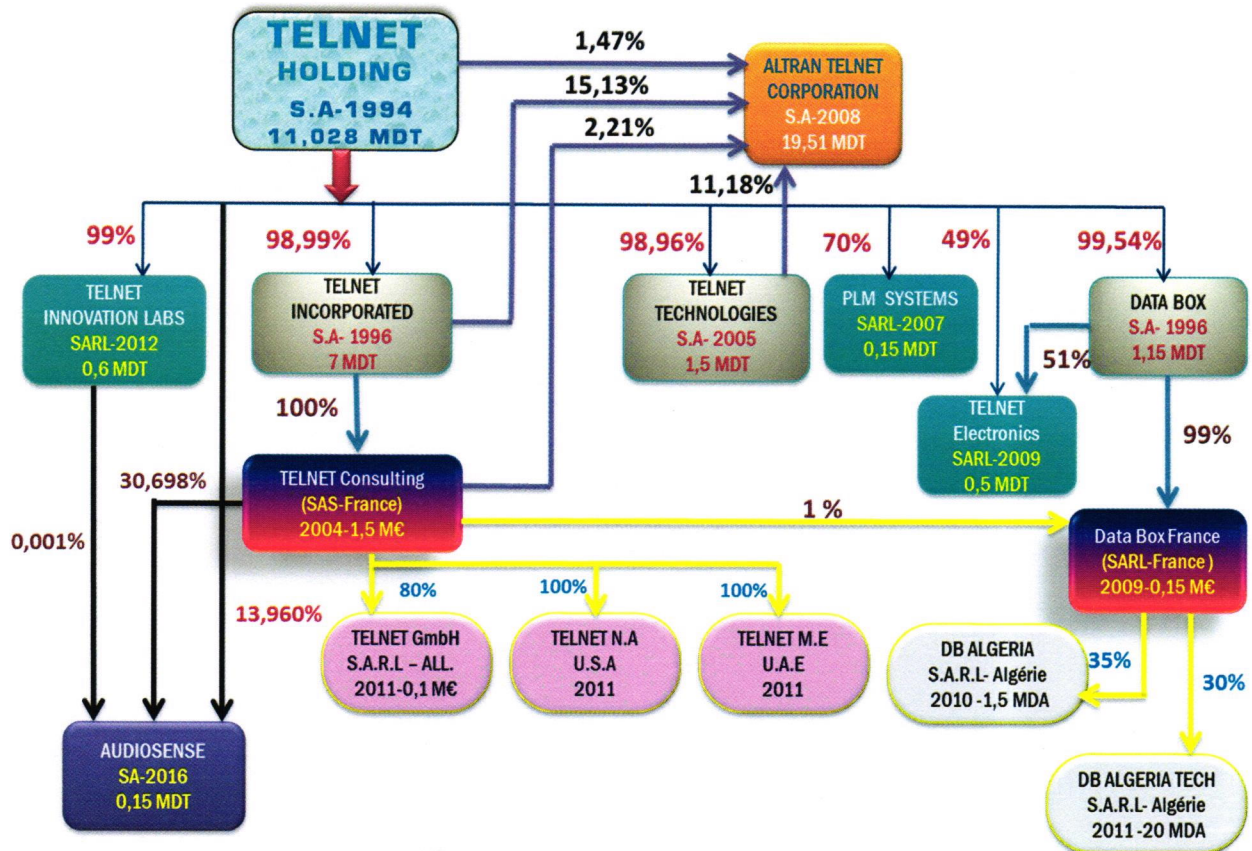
TELNET HOLDING
S.A-1994
11,028 MDT

1,47%
15,13%
2,21%

ALTRAN TELNET CORPORATION
S.A-2008
19,51 MDT

11,18%

99%
98,99%
98,96%
70%
49%
99,54%

TELNET INNOVATION LABS
SARL-2012
0,6 MDT

TELNET INCORPORATED
S.A- 1996
7 MDT

TELNET TECHNOLOGIES
S.A- 2005
1,5 MDT

PLM SYSTEMS
SARL-2007
0,15 MDT

DATA BOX
S.A- 1996
1,15 MDT

51%

100%

TELNET Electronics
SARL-2009
0,5 MDT

99%

30,698%

TELNET Consulting
(SAS-France)
2004-1,5 M€

1 %

Data Box France
(SARL-France )
2009-0,15 M€

0,001%

80%
100%
100%

13,960%

TELNET GmbH
S.A.R.L – ALL.
2011-0,1 M€

TELNET N.A
U.S.A
2011

TELNET M.E
U.A.E
2011

DB ALGERIA
S.A.R.L- Algérie
2010 -1,5 MDA

35%
30%

AUDIOSENSE
SA-2016
0,15 MDT

DB ALGERIA TECH
S.A.R.L- Algérie
2011 -20 MDA